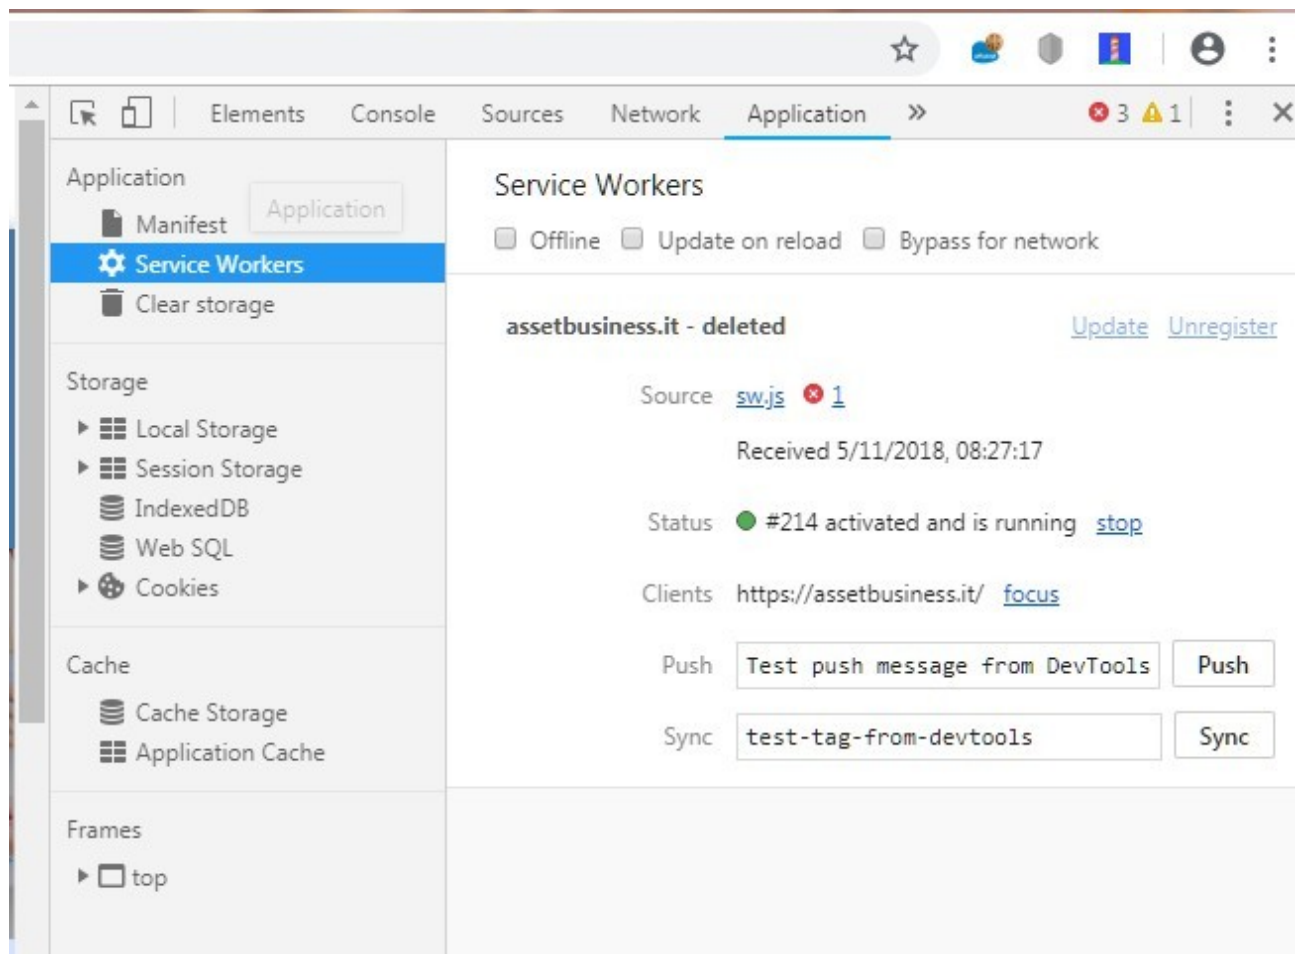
Elements Console Sources Network Application »
3 1

Application
Manifest
Application
Service Workers
Clear storage

Storage
Local Storage
Session Storage
IndexedDB
Web SQL
Cookies

Cache
Cache Storage
Application Cache

Frames
top

Service Workers
Offline Update on reload Bypass for network

assetbusiness.it - deleted
Update Unregister

Source sw.js 1
Received 5/11/2018, 08:27:17

Status #214 activated and is running stop

Clients https://assetbusiness.it/ focus

Push Test push message from DevTools Push

Sync test-tag-from-devtools Sync